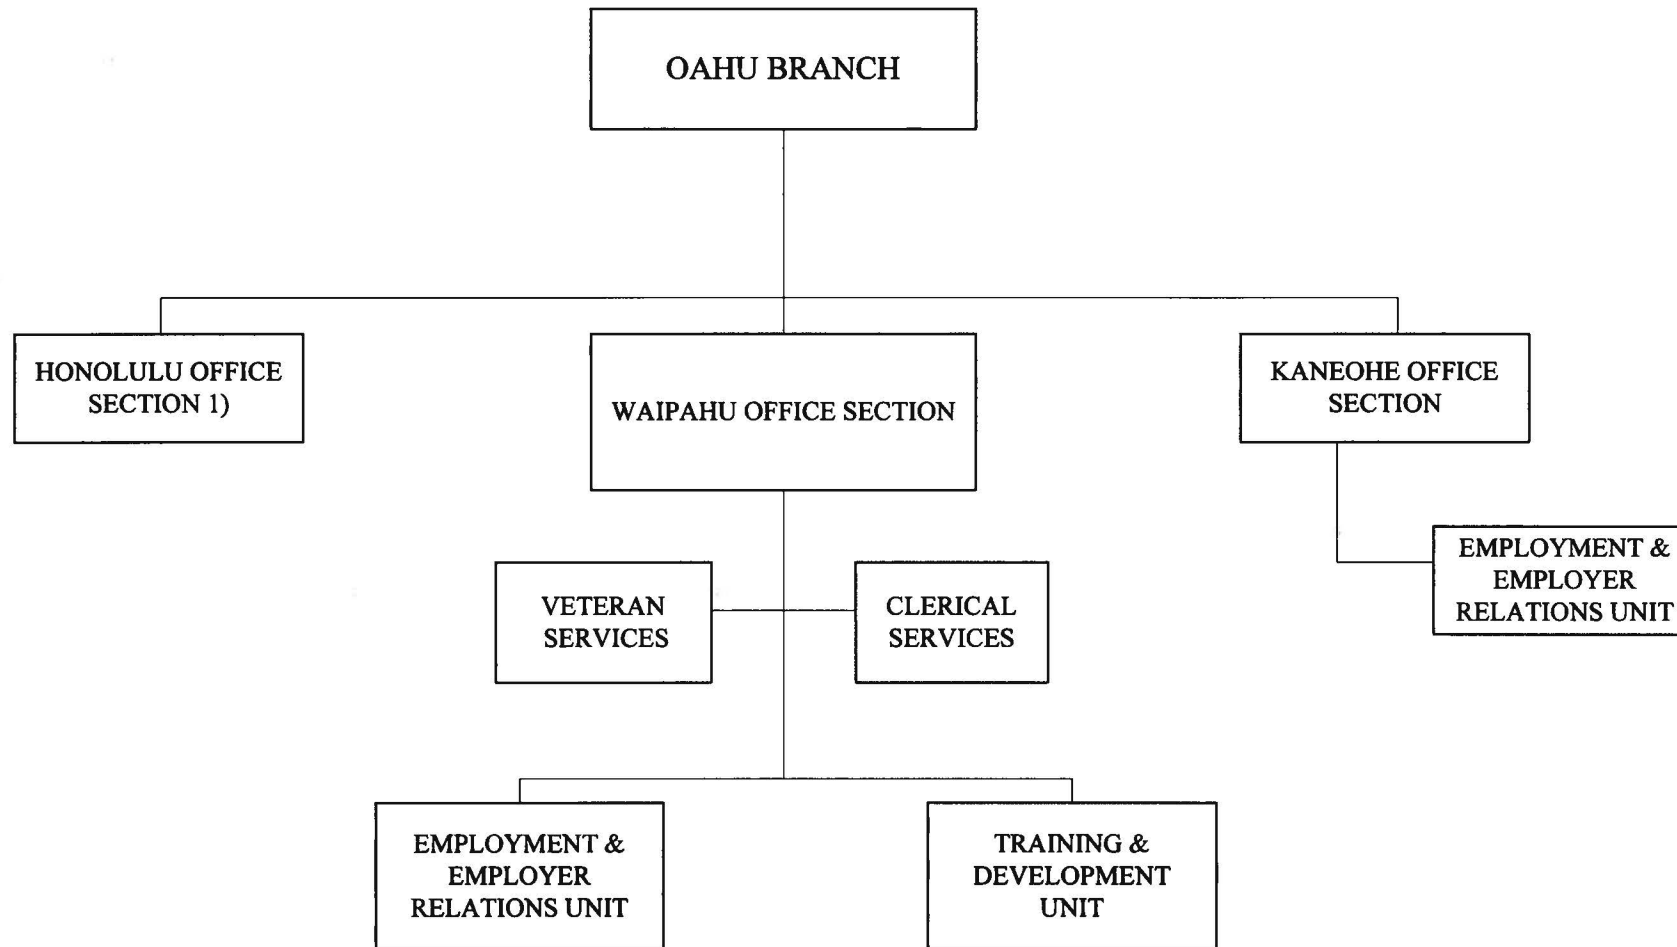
OAHU BRANCH

HONOLULU OFFICE SECTION 1)

WAIPAHU OFFICE SECTION

KANEOHE OFFICE SECTION

EMPLOYMENT & EMPLOYER RELATIONS UNIT

VETERAN SERVICES

CLERICAL SERVICES

EMPLOYMENT & EMPLOYER RELATIONS UNIT

TRAINING & DEVELOPMENT UNIT